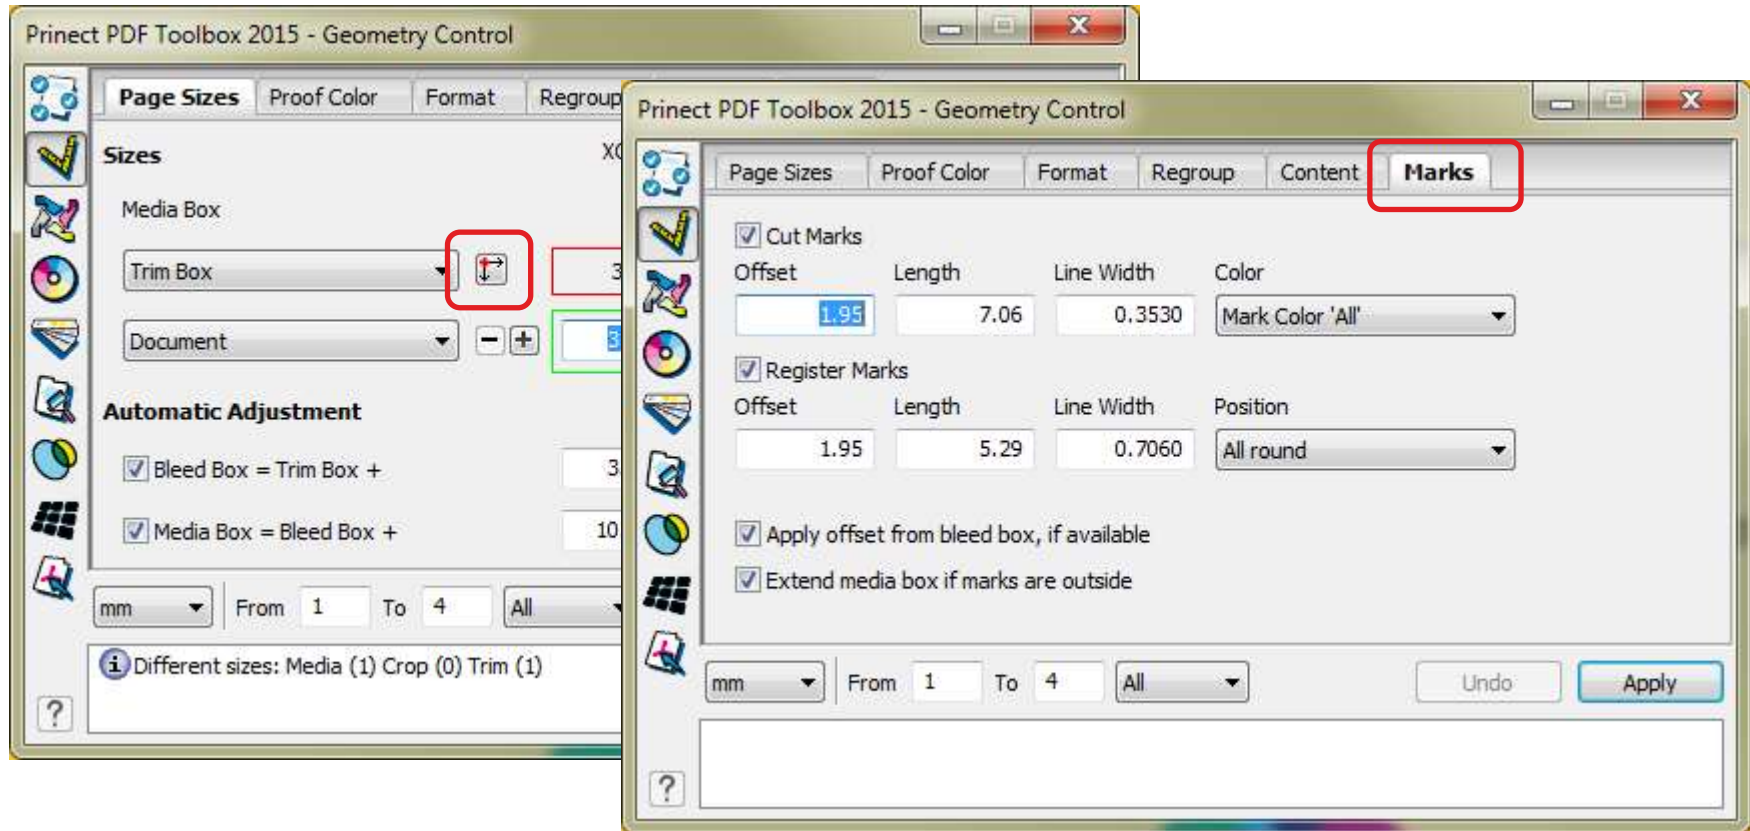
Prinect PDF Toolbox 2015 - Geometry Control

Page Sizes | Proof Color | Format | Regroup

Sizes

XC

Media Box

Trim Box

3

Document

3

Automatic Adjustment

Bleed Box = Trim Box +

3

Media Box = Bleed Box +

10

mm From 1 To 4 All

Different sizes: Media (1) Crop (0) Trim (1)

?

Prinect PDF Toolbox 2015 - Geometry Control

Page Sizes | Proof Color | Format | Regroup | Content | Marks

Cut Marks

| Offset | Length | Line Width | Color |
|---|---|---|---|
| 1.95 | 7.06 | 0.3530 | Mark Color 'All' |

Register Marks

| Offset | Length | Line Width | Position |
|---|---|---|---|
| 1.95 | 5.29 | 0.7060 | All round |

Apply offset from bleed box, if available

Extend media box if marks are outside

mm From 1 To 4 All Undo Apply

?